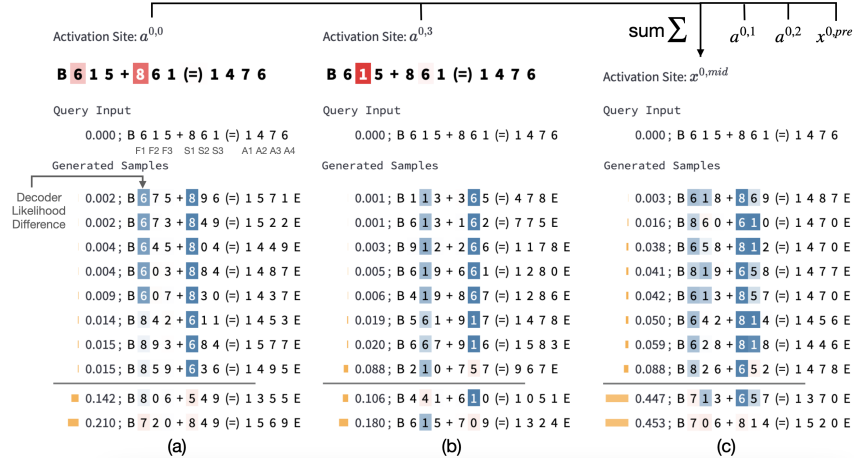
sum $\sum$ $a^{0,1}$ $a^{0,2}$ $x^{0,pre}$

Activation Site: $a^{0,0}$

B 6 1 5 + 8 6 1 (=) 1 4 7 6

Query Input

0.000; B 6 1 5 + 8 6 1 (=) 1 4 7 6

F1 F2 F3 S1 S2 S3 A1 A2 A3 A4

Generated Samples

Decoder Likelihood Difference

0.002; B 6 7 5 + 8 9 6 (=) 1 5 7 1 E
0.002; B 6 7 3 + 8 4 9 (=) 1 5 2 2 E
0.004; B 6 4 5 + 8 0 4 (=) 1 4 4 9 E
0.004; B 6 0 3 + 8 8 4 (=) 1 4 8 7 E
0.009; B 6 0 7 + 8 3 0 (=) 1 4 3 7 E
0.014; B 8 4 2 + 6 1 1 (=) 1 4 5 3 E
0.015; B 8 9 3 + 6 8 4 (=) 1 5 7 7 E
0.015; B 8 5 9 + 6 3 6 (=) 1 4 9 5 E
0.142; B 8 0 6 + 5 4 9 (=) 1 3 5 5 E
0.210; B 7 2 0 + 8 4 9 (=) 1 5 6 9 E

(a)

Activation Site: $a^{0,3}$

B 6 1 5 + 8 6 1 (=) 1 4 7 6

Query Input

0.000; B 6 1 5 + 8 6 1 (=) 1 4 7 6

Generated Samples

0.001; B 1 1 3 + 3 6 5 (=) 4 7 8 E
0.001; B 6 1 3 + 1 6 2 (=) 7 7 5 E
0.003; B 9 1 2 + 2 6 6 (=) 1 1 7 8 E
0.005; B 6 1 9 + 6 6 1 (=) 1 2 8 0 E
0.006; B 4 1 9 + 8 6 7 (=) 1 2 8 6 E
0.019; B 5 6 1 + 9 1 7 (=) 1 4 7 8 E
0.020; B 6 6 7 + 9 1 6 (=) 1 5 8 3 E
0.088; B 2 1 0 + 7 5 7 (=) 9 6 7 E
0.106; B 4 4 1 + 6 1 0 (=) 1 0 5 1 E
0.180; B 6 1 5 + 7 0 9 (=) 1 3 2 4 E

(b)

Activation Site: $x^{0,mid}$

Query Input

0.000; B 6 1 5 + 8 6 1 (=) 1 4 7 6

Generated Samples

0.003; B 6 1 8 + 8 6 9 (=) 1 4 8 7 E
0.016; B 8 6 0 + 6 1 0 (=) 1 4 7 0 E
0.038; B 6 5 8 + 8 1 2 (=) 1 4 7 0 E
0.041; B 8 1 9 + 6 5 8 (=) 1 4 7 7 E
0.042; B 6 1 3 + 8 5 7 (=) 1 4 7 0 E
0.050; B 6 4 2 + 8 1 4 (=) 1 4 5 6 E
0.059; B 6 2 8 + 8 1 8 (=) 1 4 4 6 E
0.088; B 8 2 6 + 6 5 2 (=) 1 4 7 8 E
0.447; B 7 1 3 + 6 5 7 (=) 1 3 7 0 E
0.453; B 7 0 6 + 8 1 4 (=) 1 5 2 0 E

(c)